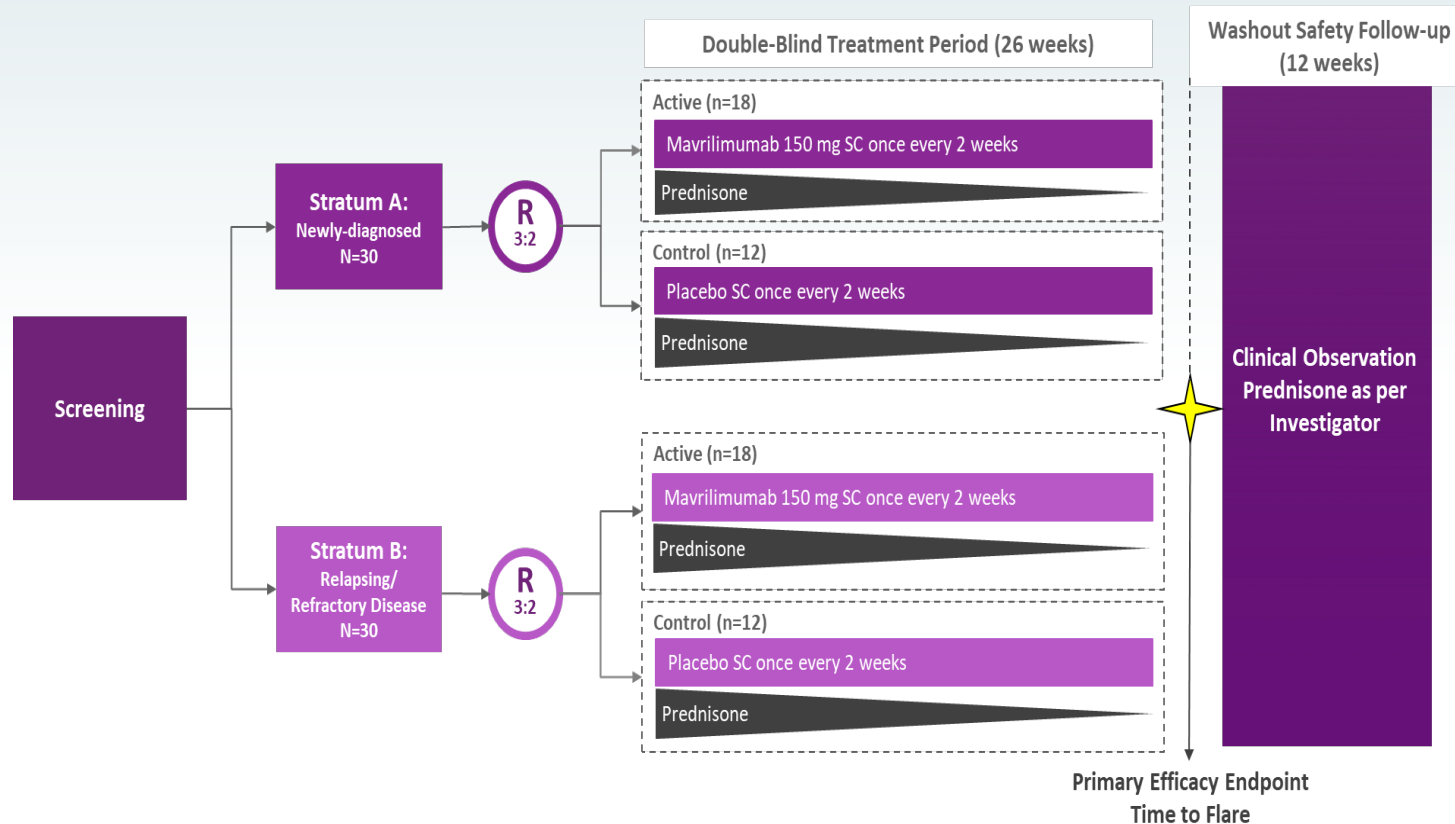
Double-Blind Treatment Period (26 weeks)

Washout Safety Follow-up (12 weeks)

Screening

Stratum A:
Newly-diagnosed
N=30

R
3:2

Active (n=18)
Mavrilimumab 150 mg SC once every 2 weeks
Prednisone

Control (n=12)
Placebo SC once every 2 weeks
Prednisone

Stratum B:
Relapsing/
Refractory Disease
N=30

R
3:2

Active (n=18)
Mavrilimumab 150 mg SC once every 2 weeks
Prednisone

Control (n=12)
Placebo SC once every 2 weeks
Prednisone

Clinical Observation
Prednisone as per Investigator

Primary Efficacy Endpoint
Time to Flare